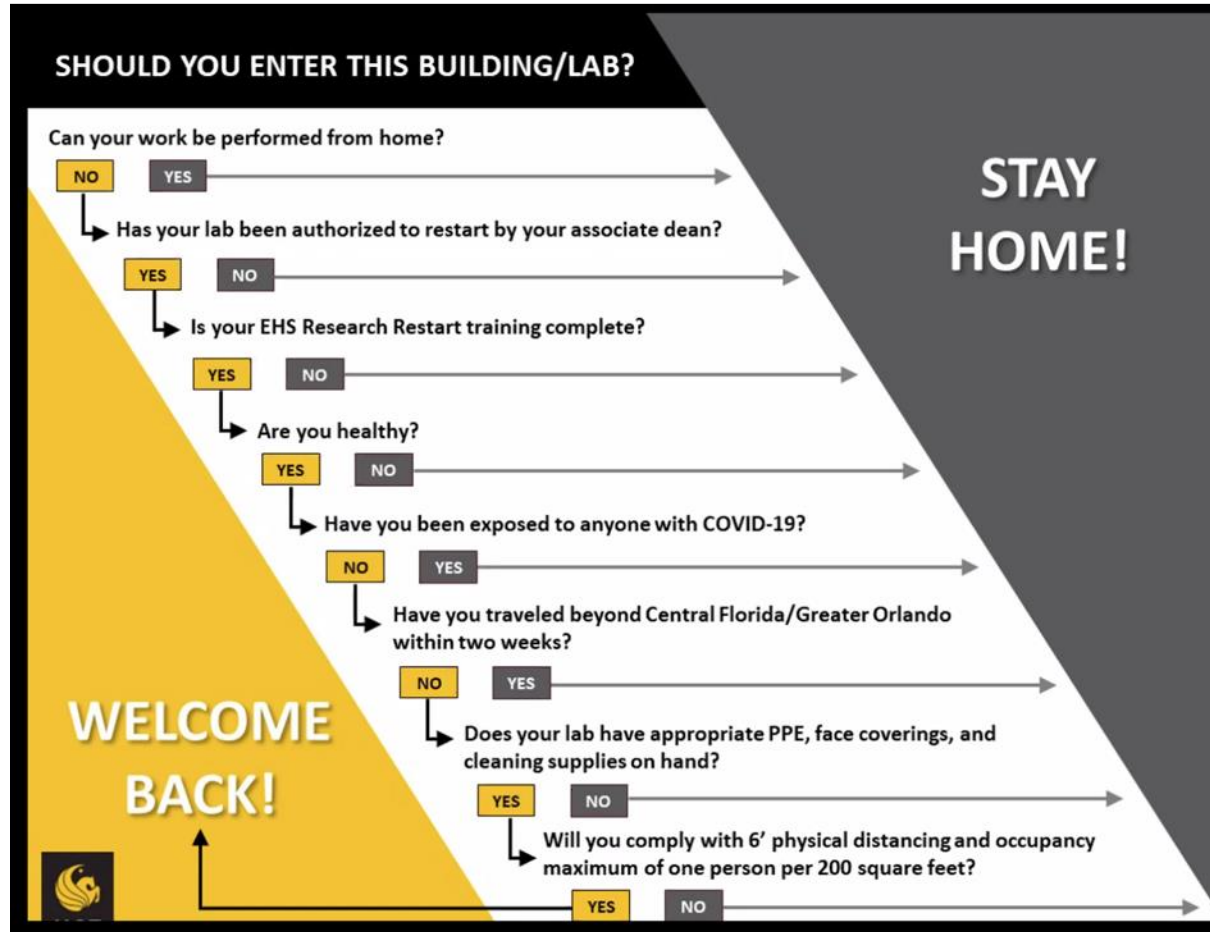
SHOULD YOU ENTER THIS BUILDING/LAB?

Can your work be performed from home?

NO YES

Has your lab been authorized to restart by your associate dean?

YES NO

Is your EHS Research Restart training complete?

YES NO

Are you healthy?

YES NO

Have you been exposed to anyone with COVID-19?

NO YES

Have you traveled beyond Central Florida/Greater Orlando within two weeks?

NO YES

Does your lab have appropriate PPE, face coverings, and cleaning supplies on hand?

YES NO

Will you comply with 6' physical distancing and occupancy maximum of one person per 200 square feet?

YES NO

STAY HOME!

WELCOME BACK!